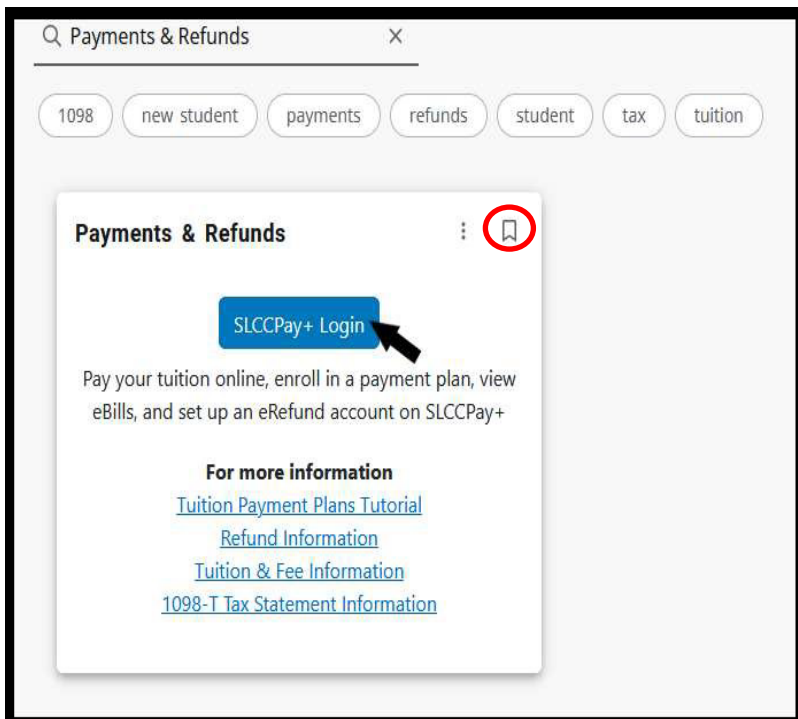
Payments & Refunds ×

1098 new student payments refunds student tax tuition

Payments & Refunds

SLCCPay+ Login

Pay your tuition online, enroll in a payment plan, view eBills, and set up an eRefund account on SLCCPay+

For more information

Tuition Payment Plans Tutorial

Refund Information

Tuition & Fee Information

1098-T Tax Statement Information